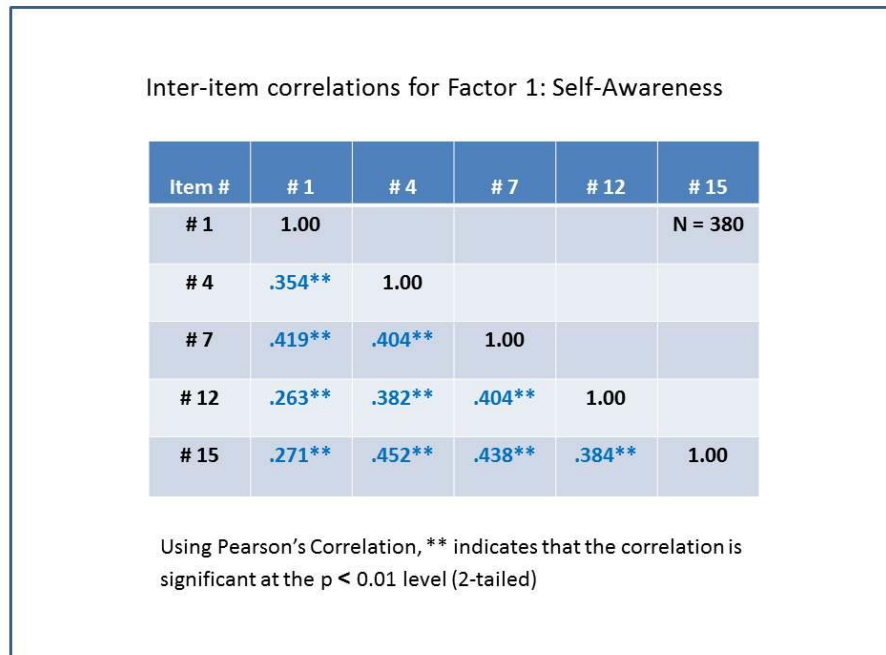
Inter-item correlations for Factor 1: Self-Awareness

| Item # | # 1 | # 4 | # 7 | # 12 | # 15 |
|---|---|---|---|---|---|
| # 1 | 1.00 | | | | N = 380 |
| # 4 | .354** | 1.00 | | | |
| # 7 | .419** | .404** | 1.00 | | |
| # 12 | .263** | .382** | .404** | 1.00 | |
| # 15 | .271** | .452** | .438** | .384** | 1.00 |

Using Pearson's Correlation, ** indicates that the correlation is significant at the p < 0.01 level (2-tailed)